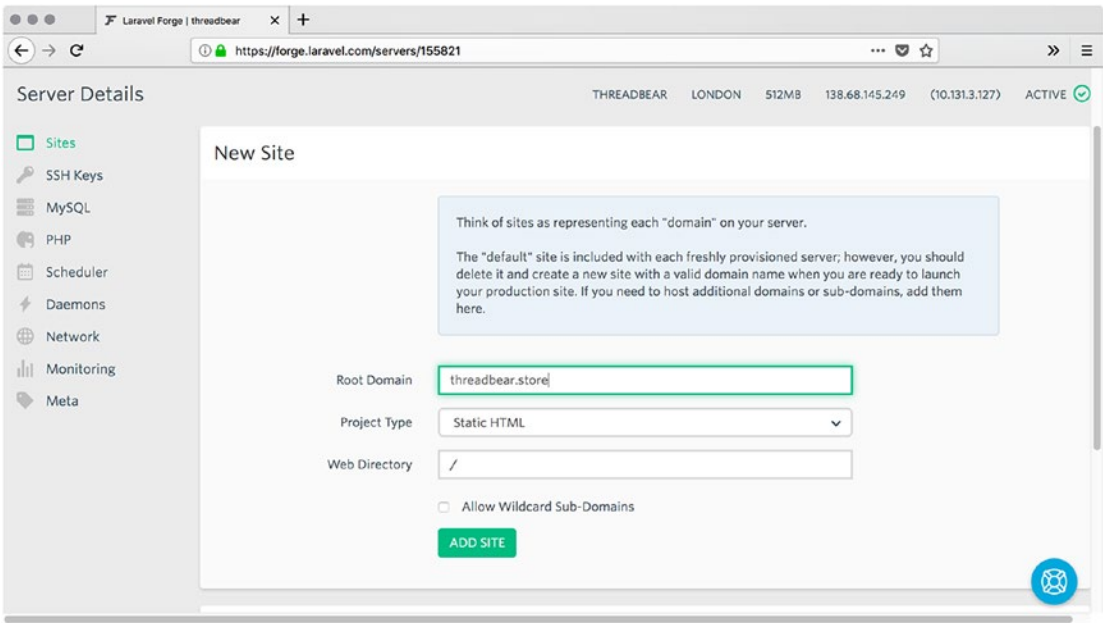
Laravel Forge | threadbear

https://forge.laravel.com/servers/155821

Server Details

THREADBEAR LONDON 512MB 138.68.145.249 (10.131.3.127) ACTIVE

Sites
SSH Keys
MySQL
PHP
Scheduler
Daemons
Network
Monitoring
Meta

New Site

Think of sites as representing each "domain" on your server.

The "default" site is included with each freshly provisioned server; however, you should delete it and create a new site with a valid domain name when you are ready to launch your production site. If you need to host additional domains or sub-domains, add them here.

Root Domain threadbear.store

Project Type Static HTML

Web Directory /

Allow Wildcard Sub-Domains

ADD SITE